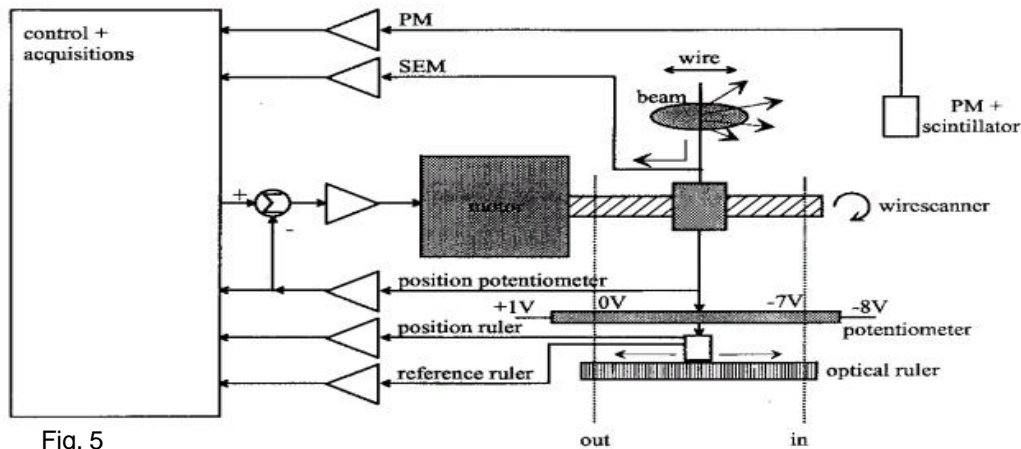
control + acquisitions

PM

SEM

wire

beam

PM + scintillator

+

-

motor

wirescanner

position potentiometer

+1V

0V

-7V

-8V

position ruler

potentiometer

reference ruler

optical ruler

Fig. 5

out

in